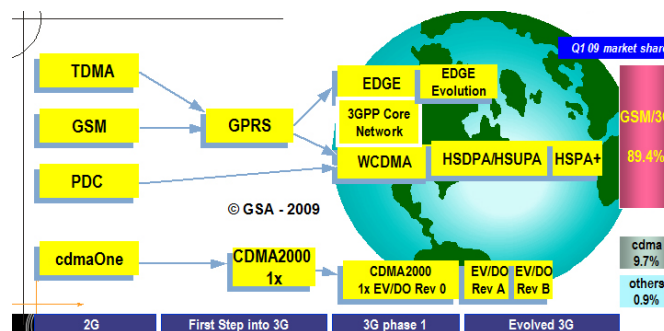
Q1 09 market share

TDMA

GSM

PDC

cdmaOne

GPRS

EDGE

EDGE Evolution

3GPP Core Network

WCDMA

HSDPA/HSUPA

HSPA+

© GSA - 2009

CDMA2000 1x

CDMA2000 1x EV/DO Rev 0

EV/DO Rev A

EV/DO Rev B

GSM/3G

89.4%

cdma

9.7%

others

0.9%

2G

First Step into 3G

3G phase 1

Evolved 3G